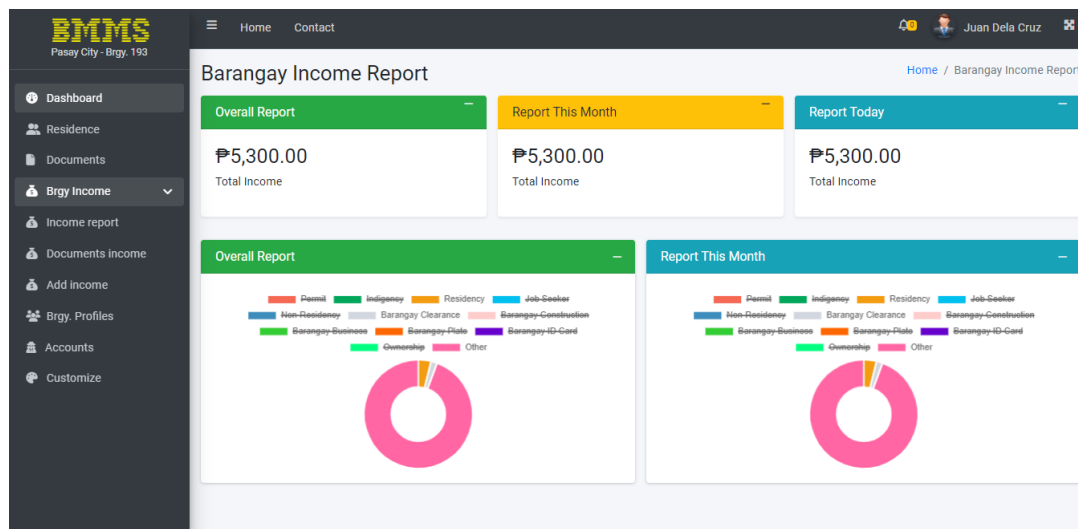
BMMS
Pasay City - Brgy. 193

Dashboard
Residence
Documents
Brgy Income
Income report
Documents income
Add income
Brgy. Profiles
Accounts
Customize

Home Contact

0 Juan Dela Cruz

Barangay Income Report

Home / Barangay Income Report

Overall Report
₱5,300.00
Total Income

Report This Month
₱5,300.00
Total Income

Report Today
₱5,300.00
Total Income

Overall Report

Permit Indigency Residency Job Seeker Non-Residency Barangay Clearance Barangay Construction Barangay Business Barangay Plate Barangay ID Card Ownership Other

Report This Month

Permit Indigency Residency Job Seeker Non-Residency Barangay Clearance Barangay Construction Barangay Business Barangay Plate Barangay ID Card Ownership Other